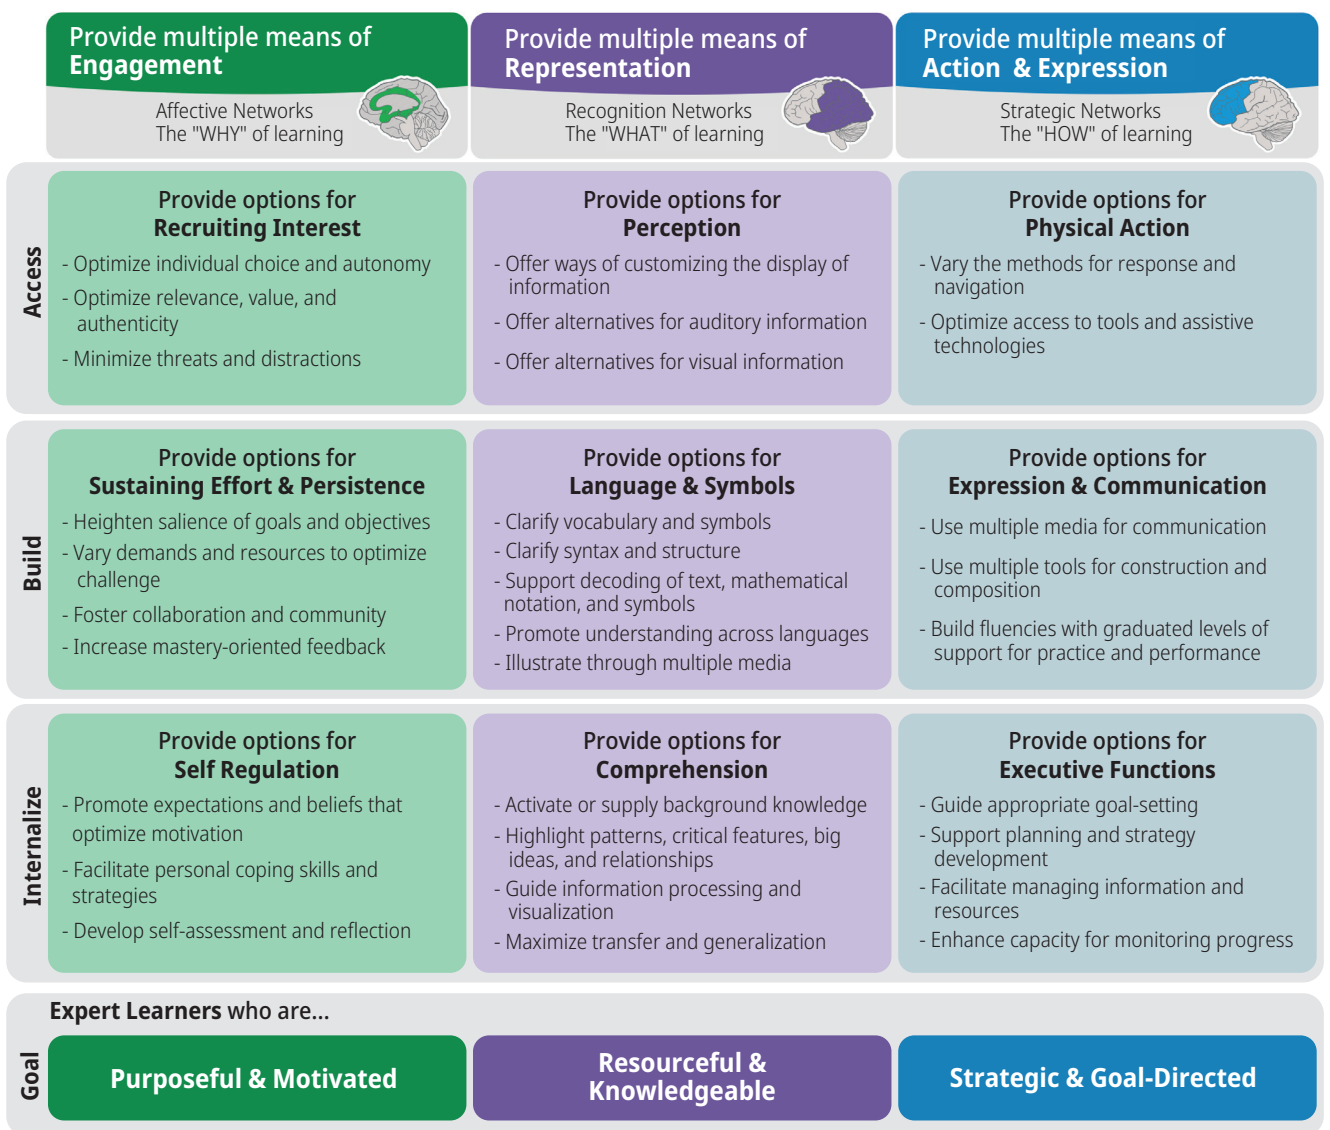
| | Provide multiple means of **Engagement**<br>Affective Networks<br>The "WHY" of learning | Provide multiple means of **Representation**<br>Recognition Networks<br>The "WHAT" of learning | Provide multiple means of **Action & Expression**<br>Strategic Networks<br>The "HOW" of learning |
|---|---|---|---|
| **Access** | Provide options for **Recruiting Interest**<br>- Optimize individual choice and autonomy<br>- Optimize relevance, value, and authenticity<br>- Minimize threats and distractions | Provide options for **Perception**<br>- Offer ways of customizing the display of information<br>- Offer alternatives for auditory information<br>- Offer alternatives for visual information | Provide options for **Physical Action**<br>- Vary the methods for response and navigation<br>- Optimize access to tools and assistive technologies |
| **Build** | Provide options for **Sustaining Effort & Persistence**<br>- Heighten salience of goals and objectives<br>- Vary demands and resources to optimize challenge<br>- Foster collaboration and community<br>- Increase mastery-oriented feedback | Provide options for **Language & Symbols**<br>- Clarify vocabulary and symbols<br>- Clarify syntax and structure<br>- Support decoding of text, mathematical notation, and symbols<br>- Promote understanding across languages<br>- Illustrate through multiple media | Provide options for **Expression & Communication**<br>- Use multiple media for communication<br>- Use multiple tools for construction and composition<br>- Build fluencies with graduated levels of support for practice and performance |
| **Internalize** | Provide options for **Self Regulation**<br>- Promote expectations and beliefs that optimize motivation<br>- Facilitate personal coping skills and strategies<br>- Develop self-assessment and reflection | Provide options for **Comprehension**<br>- Activate or supply background knowledge<br>- Highlight patterns, critical features, big ideas, and relationships<br>- Guide information processing and visualization<br>- Maximize transfer and generalization | Provide options for **Executive Functions**<br>- Guide appropriate goal-setting<br>- Support planning and strategy development<br>- Facilitate managing information and resources<br>- Enhance capacity for monitoring progress |
| **Goal** | **Expert Learners** who are...<br>**Purposeful & Motivated** | **Resourceful & Knowledgeable** | **Strategic & Goal-Directed** |